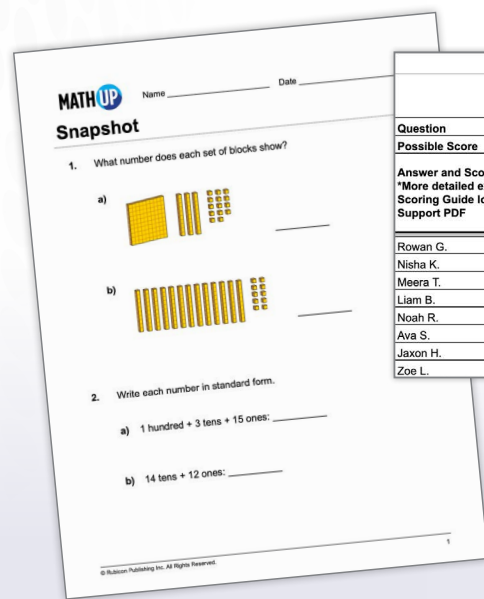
MATH UP Name _______________ Date _______________

Snapshot

1. What number does each set of blocks show?

a) _______

b) _______

2. Write each number in standard form.

a) 1 hundred + 3 tens + 15 ones: _______

b) 14 tens + 12 ones: _______

© Rubicon Publishing Inc. All Rights Reserved.

1

| Question |
|---|
| Possible Score |
| Answer and Sco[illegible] *More detailed e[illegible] Scoring Guide lo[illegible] Support PDF |
| Rowan G. |
| Nisha K. |
| Meera T. |
| Liam B. |
| Noah R. |
| Ava S. |
| Jaxon H. |
| Zoe L. |